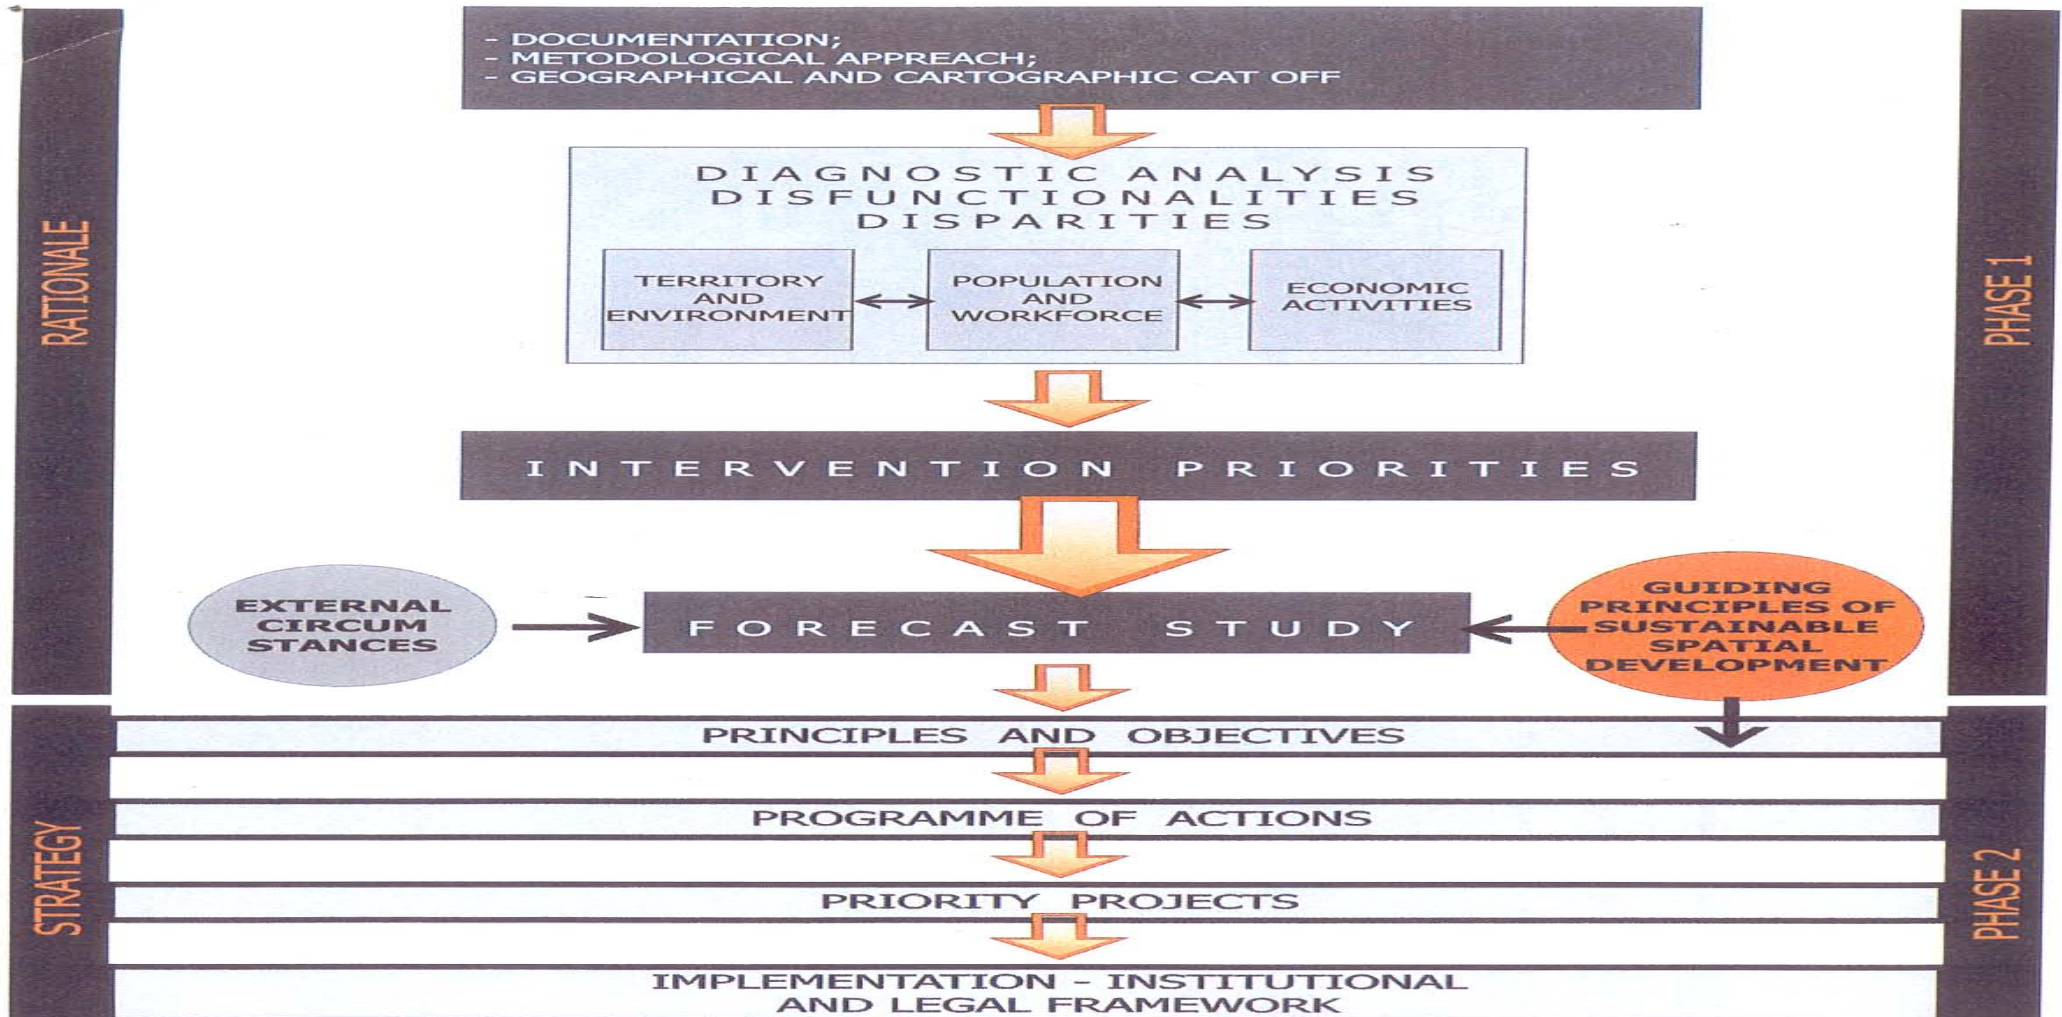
RATIONALE

PHASE 1

- DOCUMENTATION;
- METODOLOGICAL APPREACH;
- GEOGRAPHICAL AND CARTOGRAPHIC CAT OFF

DIAGNOSTIC ANALYSIS
DISFUNCTIONALITIES
DISPARITIES

TERRITORY AND ENVIRONMENT

POPULATION AND WORKFORCE

ECONOMIC ACTIVITIES

INTERVENTION PRIORITIES

EXTERNAL CIRCUM STANCES

FORECAST STUDY

GUIDING PRINCIPLES OF SUSTAINABLE SPATIAL DEVELOPMENT

STRATEGY

PHASE 2

PRINCIPLES AND OBJECTIVES

PROGRAMME OF ACTIONS

PRIORITY PROJECTS

IMPLEMENTATION - INSTITUTIONAL AND LEGAL FRAMEWORK